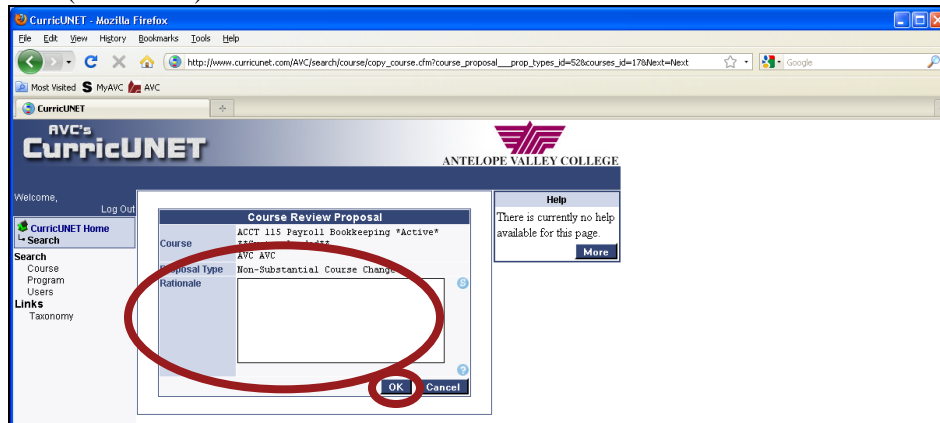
CurricUNET - Mozilla Firefox

File Edit View History Bookmarks Tools Help

http://www.curricunet.com/AVC/search/course/copy_course.cfm?course_proposal___prop_types_id=52&courses_id=17&Next=Next

Google

Most Visited MyAVC AVC

CurricUNET

AVC's CurricUNET

ANTELOPE VALLEY COLLEGE

Welcome,

Log Out

CurricUNET Home
Search

Search
Course
Program
Users
Links
Taxonomy

Course Review Proposal

Course | ACCT 115 Payroll Bookkeeping *Active* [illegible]
AVC AVC

Proposal Type | Non-Substantial Course Change

Rationale

OK Cancel

Help

There is currently no help available for this page.

More